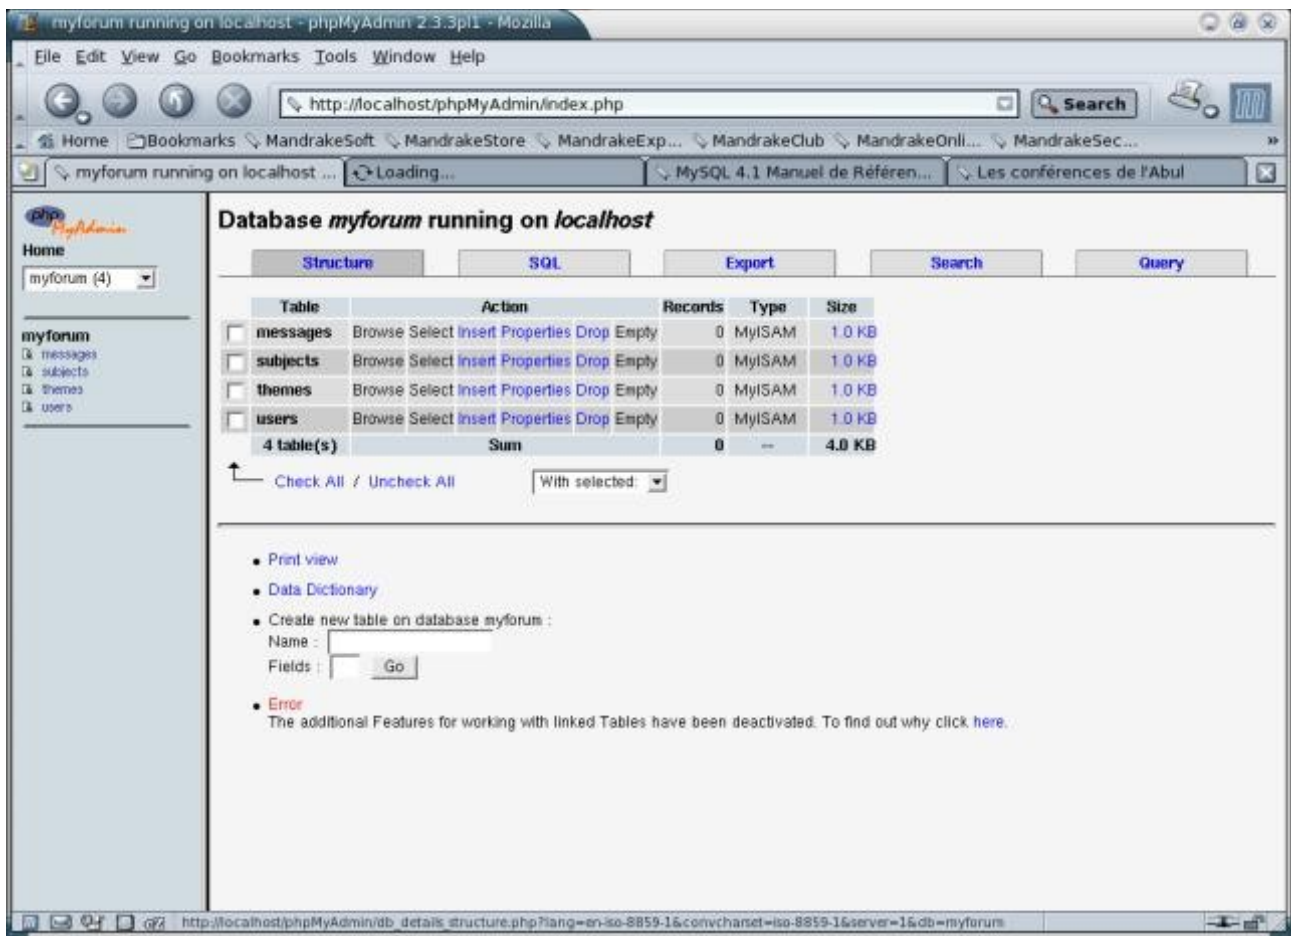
myforum running on localhost - phpMyAdmin 2.3.3pl1 - Mozilla

File Edit View Go Bookmarks Tools Window Help

http://localhost/phpMyAdmin/index.php

Search

Home Bookmarks MandrakeSoft MandrakeStore MandrakeExp... MandrakeClub MandrakeOnli... MandrakeSec...

myforum running on localhost ... Loading... MySQL 4.1 Manuel de Référen... Les conférences de l'Abul

phpMyAdmin

Home

myforum (4)

myforum
messages
subjects
themes
users

Database *myforum* running on *localhost*

Structure SQL Export Search Query

| | Table | Action | Records | Type | Size |
|---|---|---|---|---|---|
| | messages | Browse Select Insert Properties Drop Empty | 0 | MyISAM | 1.0 KB |
| | subjects | Browse Select Insert Properties Drop Empty | 0 | MyISAM | 1.0 KB |
| | themes | Browse Select Insert Properties Drop Empty | 0 | MyISAM | 1.0 KB |
| | users | Browse Select Insert Properties Drop Empty | 0 | MyISAM | 1.0 KB |
| | 4 table(s) | Sum | 0 | -- | 4.0 KB |

Check All / Uncheck All With selected:

- Print view
- Data Dictionary
- Create new table on database myforum :
Name :
Fields : Go
- Error
The additional Features for working with linked Tables have been deactivated. To find out why click here.

http://localhost/phpMyAdmin/db_details_structure.php?lang=en-iso-8859-1&convcharset=iso-8859-1&server=1&db=myforum